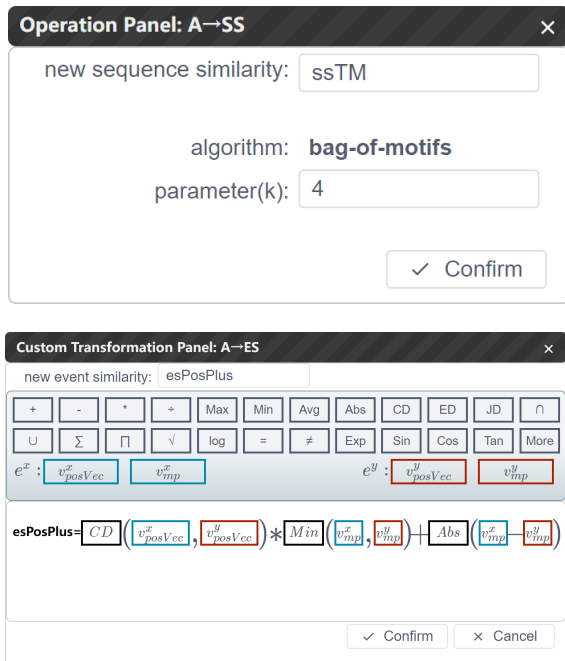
Operation Panel: A→SS ×

new sequence similarity: ssTM

algorithm: bag-of-motifs

parameter(k): 4

✓ Confirm

Custom Transformation Panel: A→ES ×

new event similarity: esPosPlus

| + | - | * | ÷ | Max | Min | Avg | Abs | CD | ED | JD | ∩ |
|---|---|---|---|---|---|---|---|---|---|---|---|
| ∪ | ∑ | ∏ | √ | log | = | ≠ | Exp | Sin | Cos | Tan | More |

$e^x$ : $v^x_{posVec}$ $v^x_{mp}$ $e^y$ : $v^y_{posVec}$ $v^y_{mp}$

esPosPlus= $CD\left(v^x_{posVec}, v^y_{posVec}\right) * Min\left(v^x_{mp}, v^y_{mp}\right) + Abs\left(v^x_{mp} - v^y_{mp}\right)$

✓ Confirm × Cancel